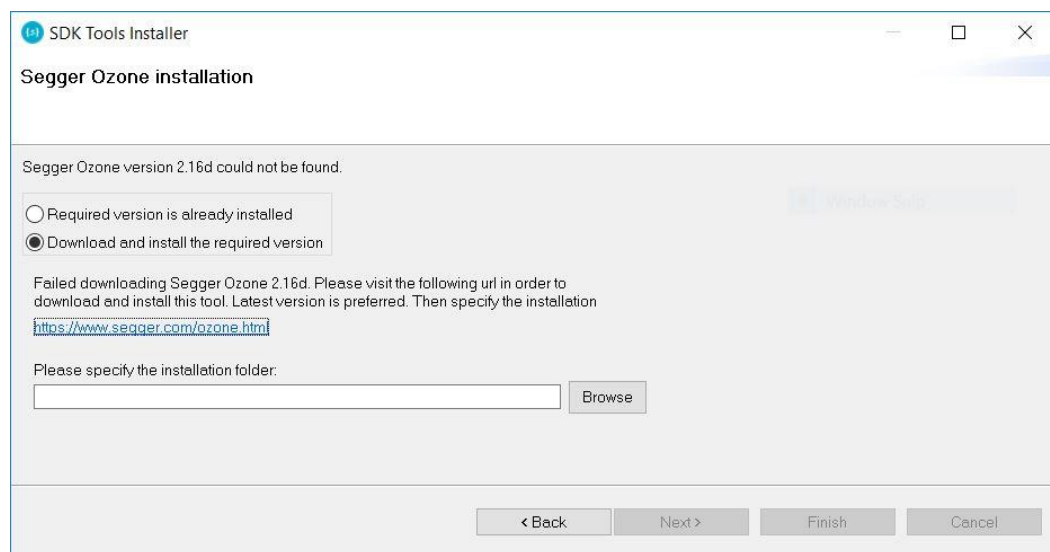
SDK Tools Installer

Segger Ozone installation

Segger Ozone version 2.16d could not be found.

Required version is already installed

Download and install the required version

Failed downloading Segger Ozone 2.16d. Please visit the following url in order to download and install this tool. Latest version is preferred. Then specify the installation

https://www.segger.com/ozone.html

Please specify the installation folder:

Browse

< Back

Next >

Finish

Cancel